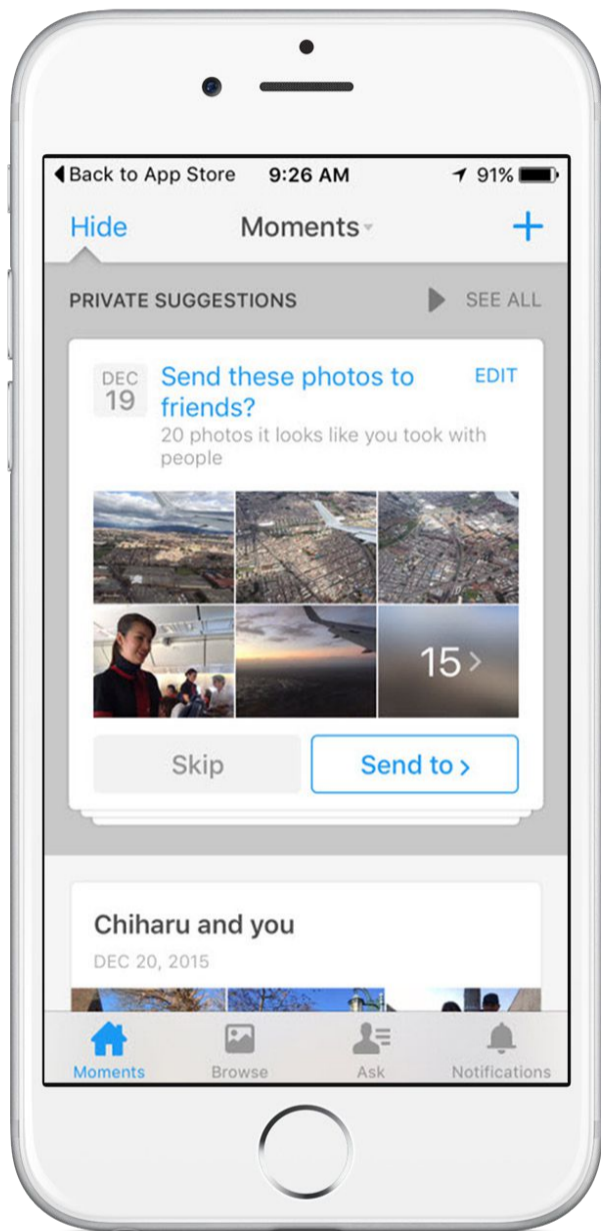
◀ Back to App Store 9:26 AM 91%

Hide Moments +

PRIVATE SUGGESTIONS SEE ALL

DEC 19

Send these photos to friends?

EDIT

20 photos it looks like you took with people

15 >

Skip

Send to >

Chiharu and you

DEC 20, 2015

Moments Browse Ask Notifications